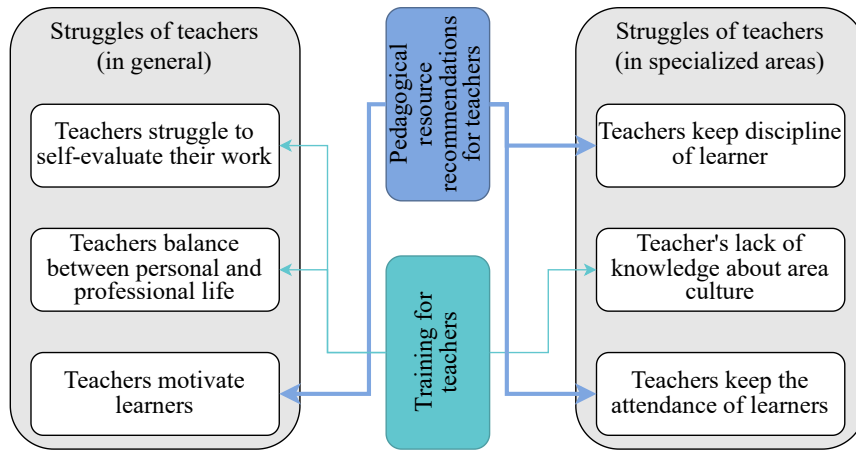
Struggles of teachers (in general)

Teachers struggle to self-evaluate their work

Teachers balance between personal and professional life

Teachers motivate learners

Pedagogical resource recommendations for teachers

Training for teachers

Struggles of teachers (in specialized areas)

Teachers keep discipline of learner

Teacher's lack of knowledge about area culture

Teachers keep the attendance of learners